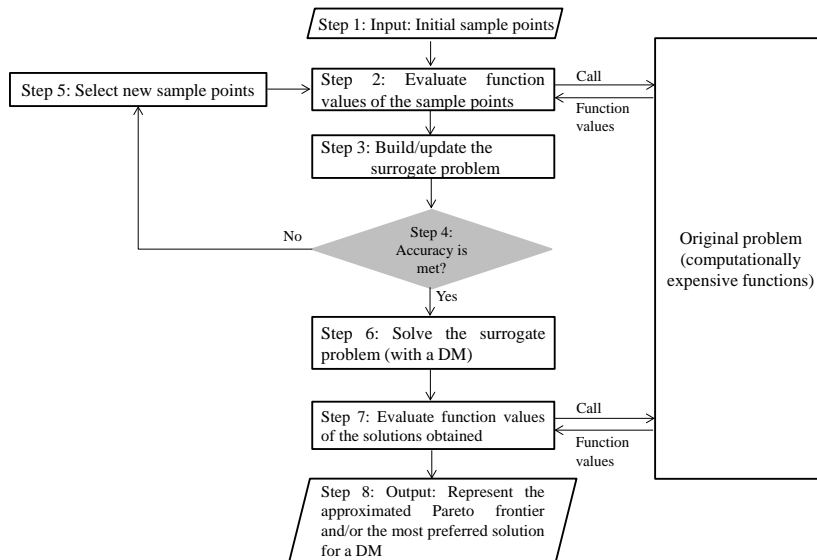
Step 1: Input: Initial sample points

Step 5: Select new sample points

Step 2: Evaluate function values of the sample points

Call

Function values

Step 3: Build/update the surrogate problem

No

Step 4: Accuracy is met?

Original problem (computationally expensive functions)

Yes

Step 6: Solve the surrogate problem (with a DM)

Step 7: Evaluate function values of the solutions obtained

Call

Function values

Step 8: Output: Represent the approximated Pareto frontier and/or the most preferred solution for a DM